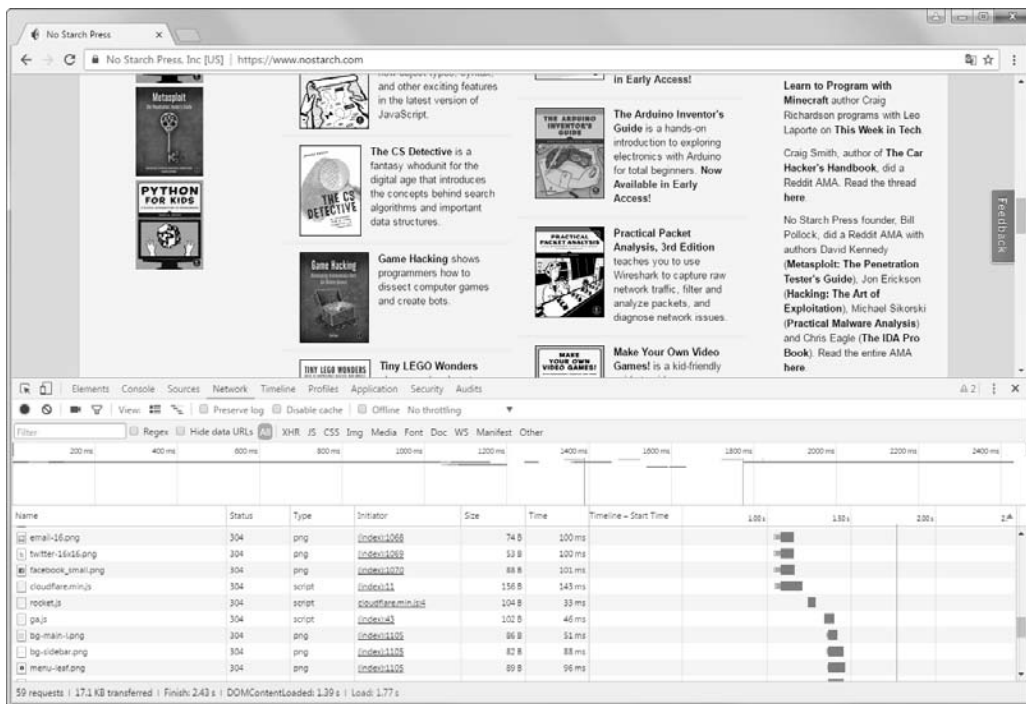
No Starch Press ×

No Starch Press, Inc [US] | https://www.nostarch.com

Metasploit

PYTHON FOR KIDS

and other exciting features in the latest version of JavaScript.

The CS Detective is a fantasy whodunit for the digital age that introduces the concepts behind search algorithms and important data structures.

Game Hacking shows programmers how to dissect computer games and create bots.

Tiny LEGO Wonders

in Early Access!

The Arduino Inventor's Guide is a hands-on introduction to exploring electronics with Arduino for total beginners. Now Available in Early Access!

Practical Packet Analysis, 3rd Edition teaches you to use Wireshark to capture raw network traffic, filter and analyze packets, and diagnose network issues.

Make Your Own Video Games! is a kid-friendly

Learn to Program with Minecraft author Craig Richardson programs with Leo Laporte on This Week in Tech

Craig Smith, author of The Car Hacker's Handbook, did a Reddit AMA. Read the thread here.

No Starch Press founder, Bill Pollock, did a Reddit AMA with authors David Kennedy (Metasploit: The Penetration Tester's Guide), Jon Erickson (Hacking: The Art of Exploitation), Michael Sikorski (Practical Malware Analysis) and Chris Eagle (The IDA Pro Book). Read the entire AMA here.

Feedback

Elements Console Sources Network Timeline Profiles Application Security Audits

View: Preserve log Disable cache Offline No throttling

Filter Regex Hide data URLs All XHR JS CSS Img Media Font Doc WS Manifest Other

200 ms 400 ms 600 ms 800 ms 1000 ms 1200 ms 1400 ms 1600 ms 1800 ms 2000 ms 2200 ms 2400 ms

| Name | Status | Type | Initiator | Size | Time | Timeline – Start Time |
|---|---|---|---|---|---|---|
| email-16.png | 304 | png | (index):1068 | 74 B | 100 ms | |
| twitter-16x16.png | 304 | png | (index):1069 | 53 B | 100 ms | |
| facebook_small.png | 304 | png | (index):1070 | 88 B | 101 ms | |
| cloudflare.min.js | 304 | script | (index):11 | 156 B | 143 ms | |
| rocket.js | 304 | script | cloudflare.min.js:4 | 104 B | 33 ms | |
| ga.js | 304 | script | (index):43 | 102 B | 46 ms | |
| bg-main-i.png | 304 | png | (index):1105 | 86 B | 51 ms | |
| bg-sidebar.png | 304 | png | (index):1105 | 82 B | 88 ms | |
| menu-leaf.png | 304 | png | (index):1105 | 89 B | 96 ms | |

1.00 s 1.50 s 2.00 s 2.

59 requests | 17.1 KB transferred | Finish: 2.43 s | DOMContentLoaded: 1.39 s | Load: 1.77 s